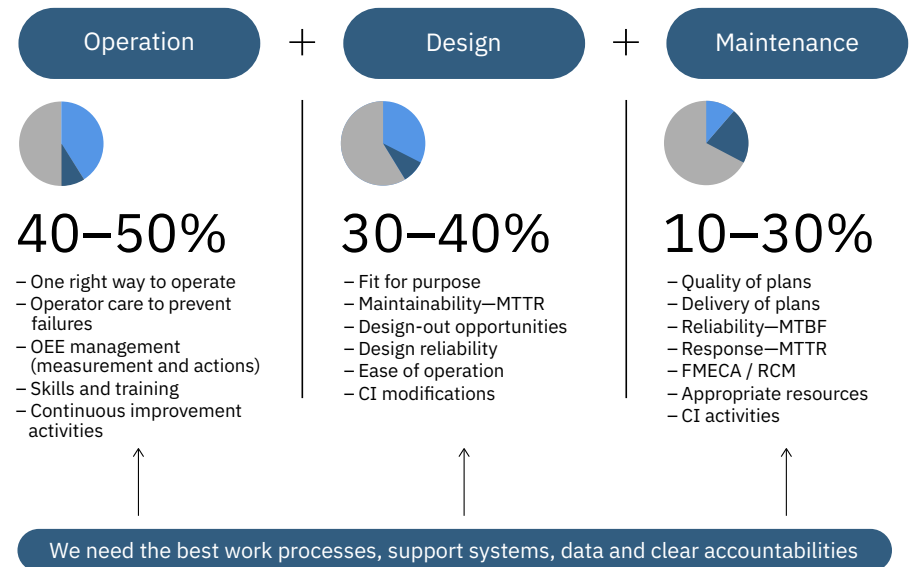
Operation + Design + Maintenance

40–50%

– One right way to operate
– Operator care to prevent failures
– OEE management (measurement and actions)
– Skills and training
– Continuous improvement activities

30–40%

– Fit for purpose
– Maintainability—MTTR
– Design-out opportunities
– Design reliability
– Ease of operation
– CI modifications

10–30%

– Quality of plans
– Delivery of plans
– Reliability—MTBF
– Response—MTTR
– FMECA / RCM
– Appropriate resources
– CI activities

We need the best work processes, support systems, data and clear accountabilities